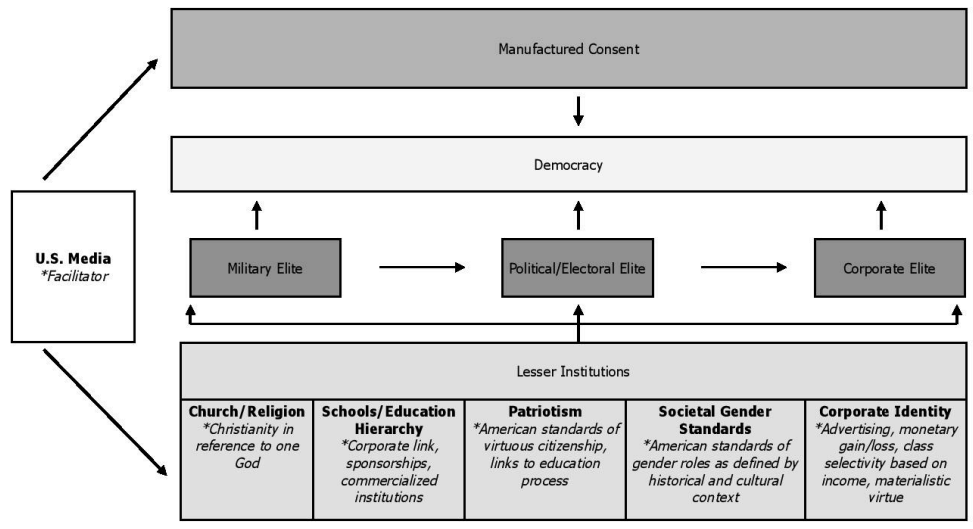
Manufactured Consent

Democracy

U.S. Media
*Facilitator

Military Elite

Political/Electoral Elite

Corporate Elite

Lesser Institutions

| Church/Religion *Christianity in reference to one God | Schools/Education Hierarchy *Corporate link, sponsorships, commercialized institutions | Patriotism *American standards of virtuous citizenship, links to education process | Societal Gender Standards *American standards of gender roles as defined by historical and cultural context | Corporate Identity *Advertising, monetary gain/loss, class selectivity based on income, materialistic virtue |
|---|---|---|---|---|